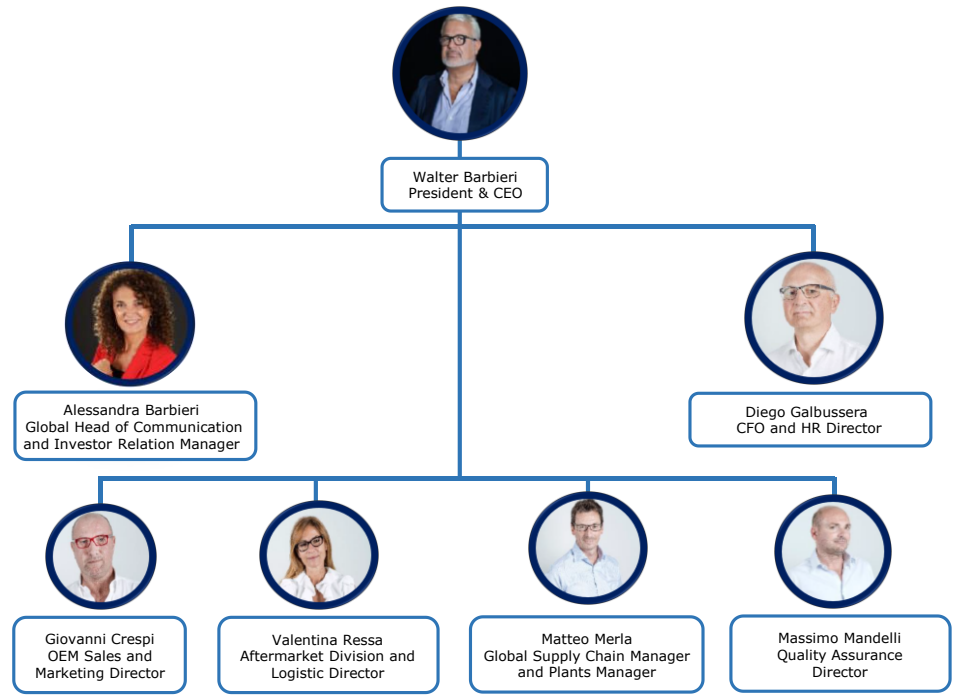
Walter Barbieri
President & CEO

Alessandra Barbieri
Global Head of Communication and Investor Relation Manager

Diego Galbussera
CFO and HR Director

Giovanni Crespi
OEM Sales and Marketing Director

Valentina Ressa
Aftermarket Division and Logistic Director

Matteo Merla
Global Supply Chain Manager and Plants Manager

Massimo Mandelli
Quality Assurance Director